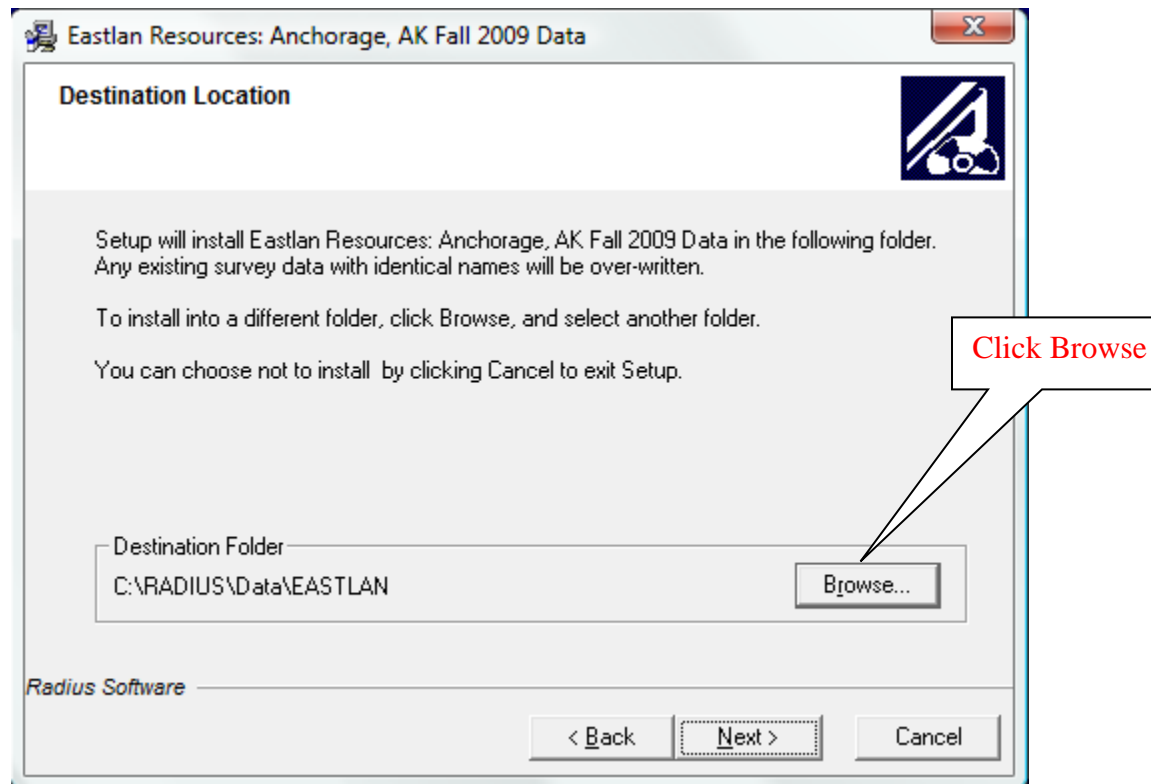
Eastlan Resources: Anchorage, AK Fall 2009 Data

X

Destination Location

Setup will install Eastlan Resources: Anchorage, AK Fall 2009 Data in the following folder. Any existing survey data with identical names will be over-written.

To install into a different folder, click Browse, and select another folder.

You can choose not to install by clicking Cancel to exit Setup.

Click Browse

Destination Folder

C:\RADIUS\Data\EASTLAN

Browse...

Radius Software

< Back

Next >

Cancel